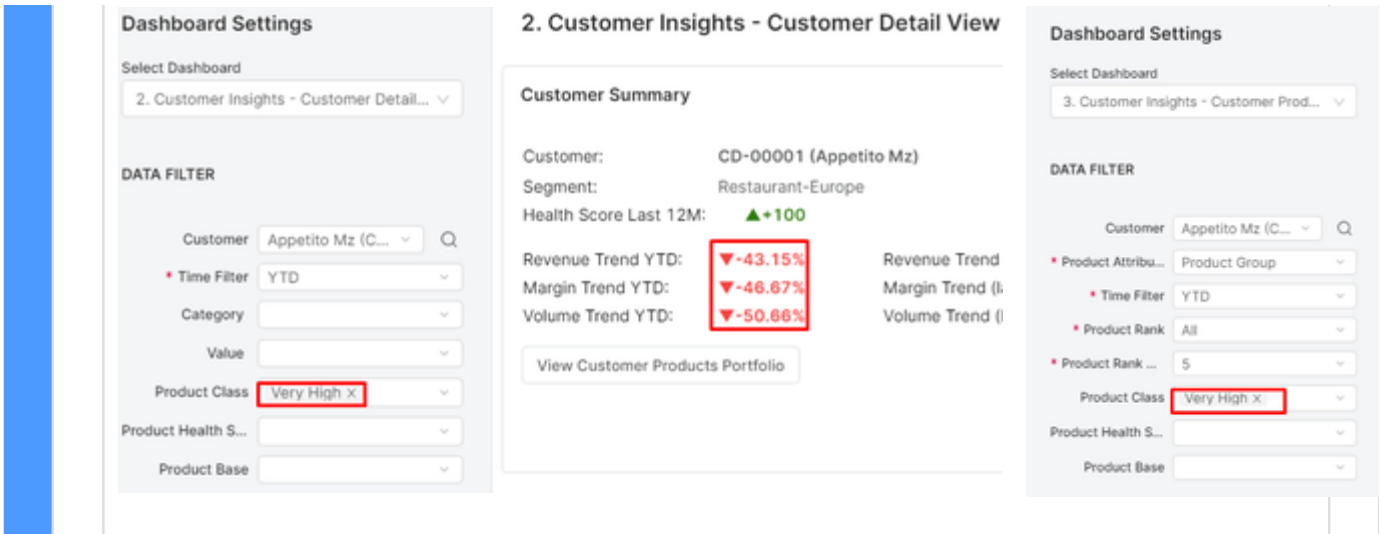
Dashboard Settings

Select Dashboard

2. Customer Insights - Customer Detail...

DATA FILTER

Customer Appetito Mz (C...

* Time Filter YTD

Category

Value

Product Class Very High ×

Product Health S...

Product Base

2. Customer Insights - Customer Detail View

Customer Summary

Customer: CD-00001 (Appetito Mz)

Segment: Restaurant-Europe

Health Score Last 12M: ▲+100

Revenue Trend YTD: ▼-43.15%

Margin Trend YTD: ▼-46.67%

Volume Trend YTD: ▼-50.66%

Revenue Trend

Margin Trend (l

Volume Trend (l

View Customer Products Portfolio

Dashboard Settings

Select Dashboard

3. Customer Insights - Customer Prod...

DATA FILTER

Customer Appetito Mz (C...

* Product Attribu... Product Group

* Time Filter YTD

* Product Rank All

* Product Rank ... 5

Product Class Very High ×

Product Health S...

Product Base